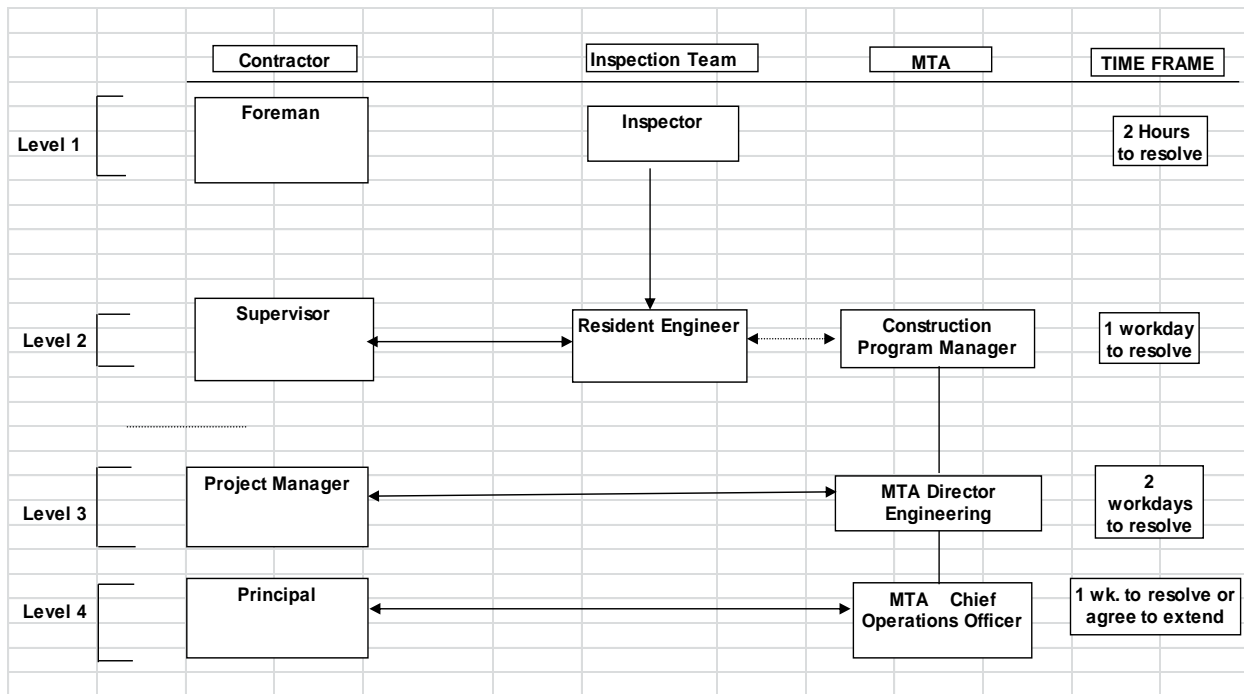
Contractor

Inspection Team

MTA

TIME FRAME

Level 1

Foreman

Inspector

2 Hours to resolve

Level 2

Supervisor

Resident Engineer

Construction Program Manager

1 workday to resolve

Level 3

Project Manager

MTA Director Engineering

2 workdays to resolve

Level 4

Principal

MTA Chief Operations Officer

1 wk. to resolve or agree to extend